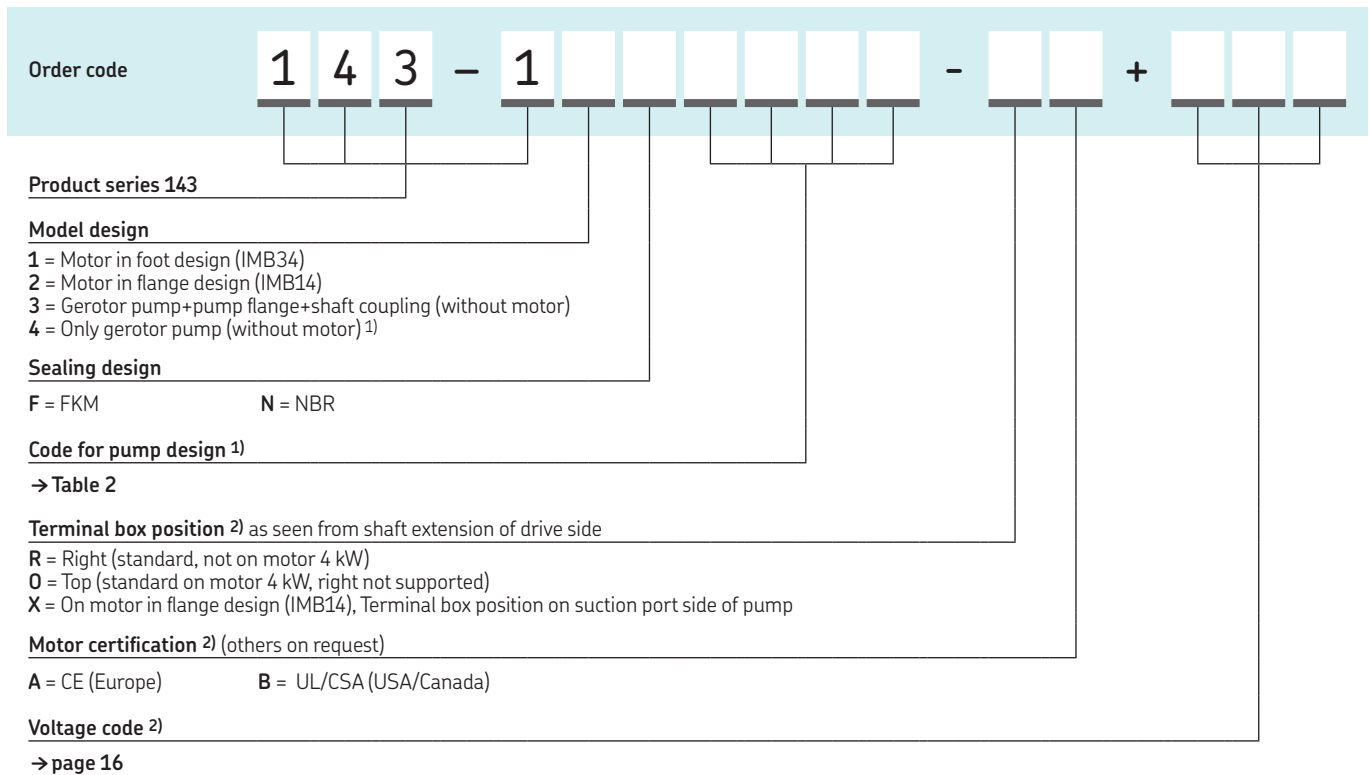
Order code 1 4 3 – 1 - +

Product series 143

Model design

**1** = Motor in foot design (IMB34)
**2** = Motor in flange design (IMB14)
**3** = Gerotor pump+pump flange+shaft coupling (without motor)
**4** = Only gerotor pump (without motor) $^{1)}$

Sealing design

**F** = FKM **N** = NBR

Code for pump design $^{1)}$

→ Table 2

Terminal box position $^{2)}$ as seen from shaft extension of drive side

**R** = Right (standard, not on motor 4 kW)
**O** = Top (standard on motor 4 kW, right not supported)
**X** = On motor in flange design (IMB14), Terminal box position on suction port side of pump

Motor certification $^{2)}$ (others on request)

**A** = CE (Europe) **B** = UL/CSA (USA/Canada)

Voltage code $^{2)}$

→ page 16